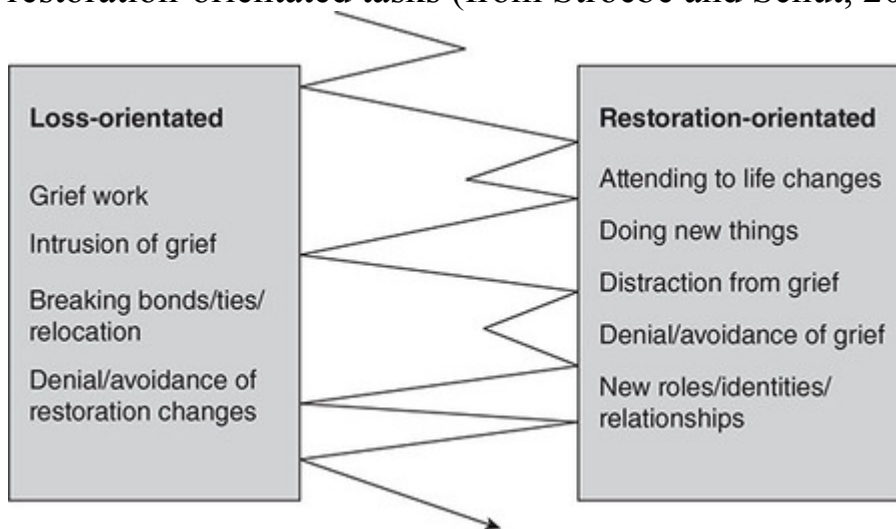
restoration-orientated tasks (from Stroebe and Schut, 20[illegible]

Loss-orientated

Grief work

Intrusion of grief

Breaking bonds/ties/relocation

Denial/avoidance of restoration changes

Restoration-orientated

Attending to life changes

Doing new things

Distraction from grief

Denial/avoidance of grief

New roles/identities/relationships